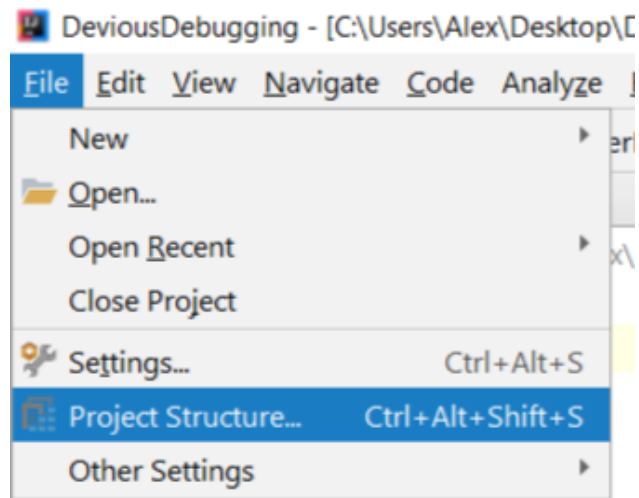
DeviousDebugging - [C:\Users\Alex\Desktop\D

File Edit View Navigate Code Analyze

New
Open...
Open Recent
Close Project
Settings... Ctrl+Alt+S
Project Structure... Ctrl+Alt+Shift+S
Other Settings

er

x\